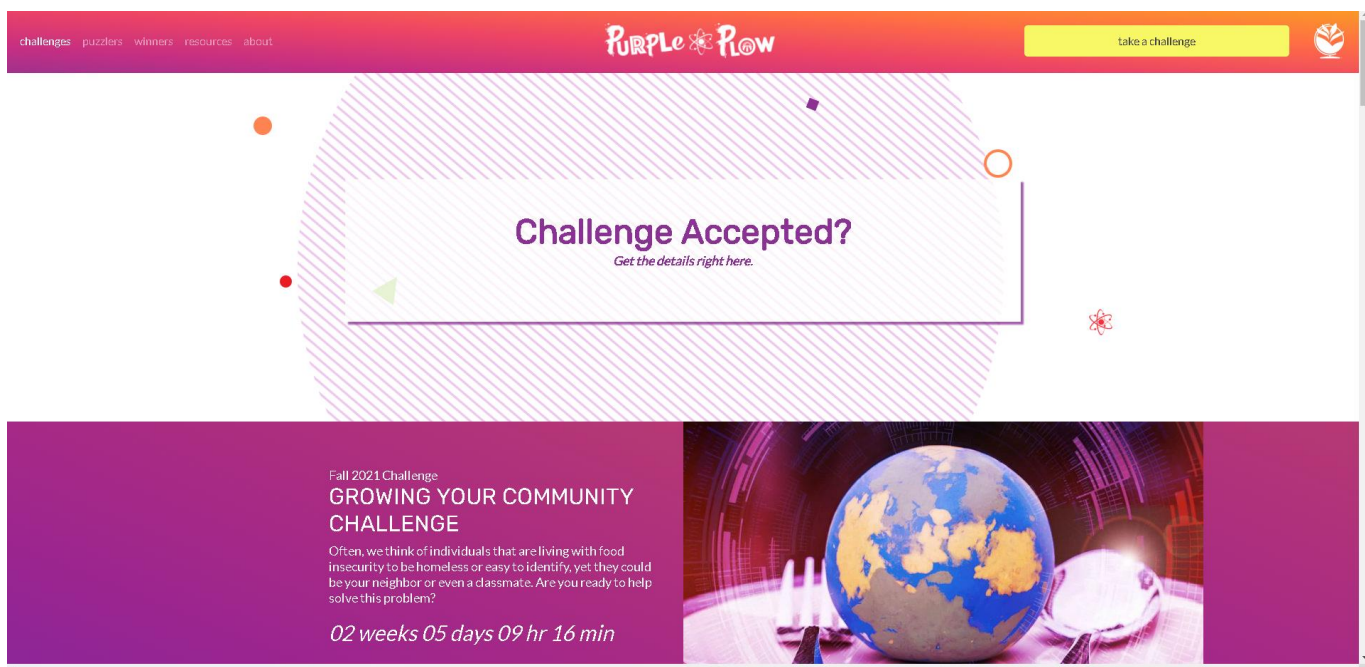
challenges puzzlers winners resources about

PURPLE PLOW

take a challenge

Challenge Accepted?

Get the details right here.

Fall 2021 Challenge

GROWING YOUR COMMUNITY CHALLENGE

Often, we think of individuals that are living with food insecurity to be homeless or easy to identify, yet they could be your neighbor or even a classmate. Are you ready to help solve this problem?

02 weeks 05 days 09 hr 16 min